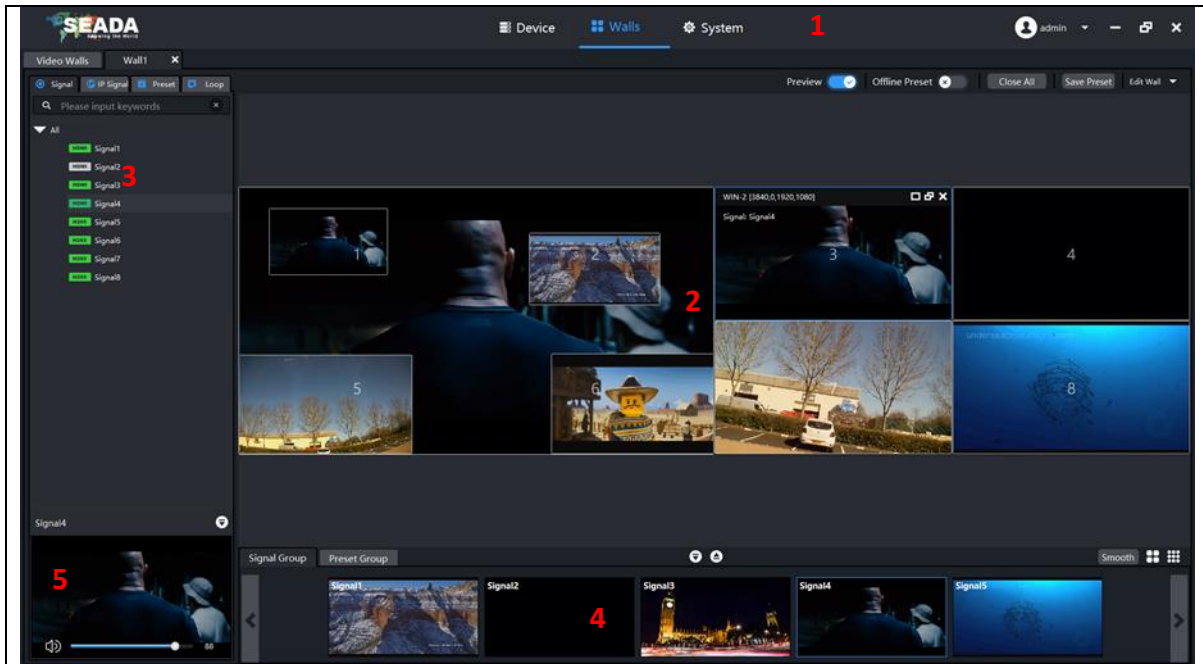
SEADA
Device
Walls
System
1
admin
Video Walls
Wall1
Signal
IP Signal
Preset
Loop
Please input keywords
All
HDMI Signal1
HDMI Signal2
HDMI Signal3
3
HDMI Signal4
HDMI Signal5
HDMI Signal6
HDMI Signal7
HDMI Signal8
Preview
Offline Preset
Close All
Save Preset
Edit Wall
1
2
2
WIN-2 [3840,0,1920,1080]
Signal: Signal4
3
4
5
6
8
Signal4
5
80
Signal Group
Preset Group
Smooth
Signal1
Signal2
4
Signal3
Signal4
Signal5